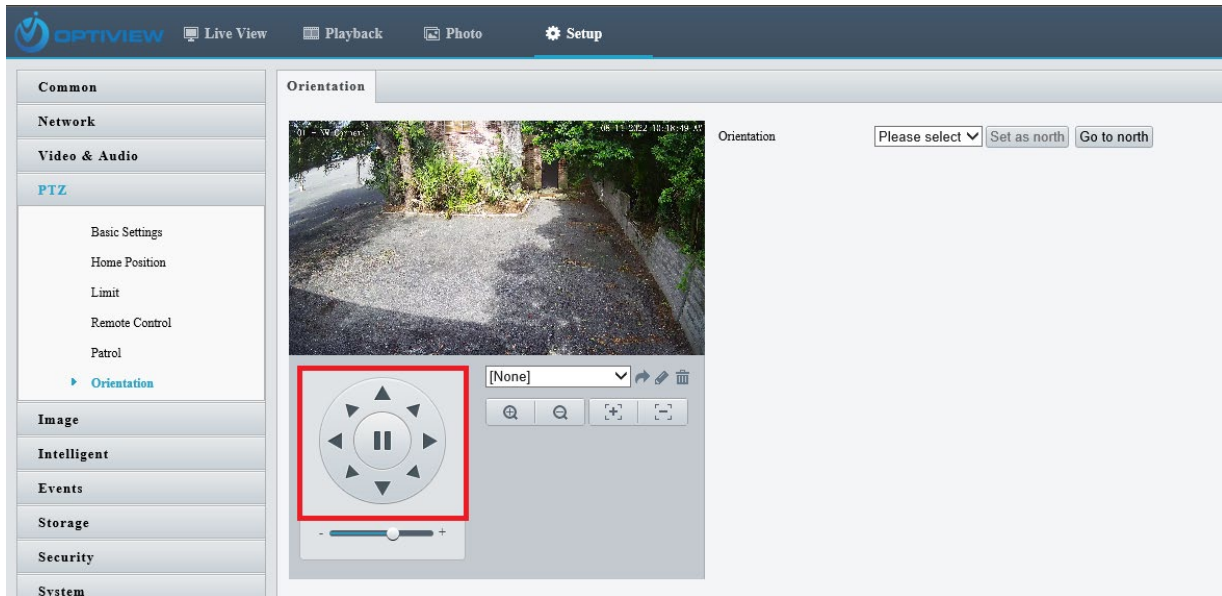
OPTIVIEW Live View Playback Photo Setup

Common
Network
Video & Audio
PTZ
Basic Settings
Home Position
Limit
Remote Control
Patrol
Orientation
Image
Intelligent
Events
Storage
Security
System

Orientation

01 - W Corner
08-11-2022 10:18:49 AM

Orientation
Please select
Set as north
Go to north

[None]

- +